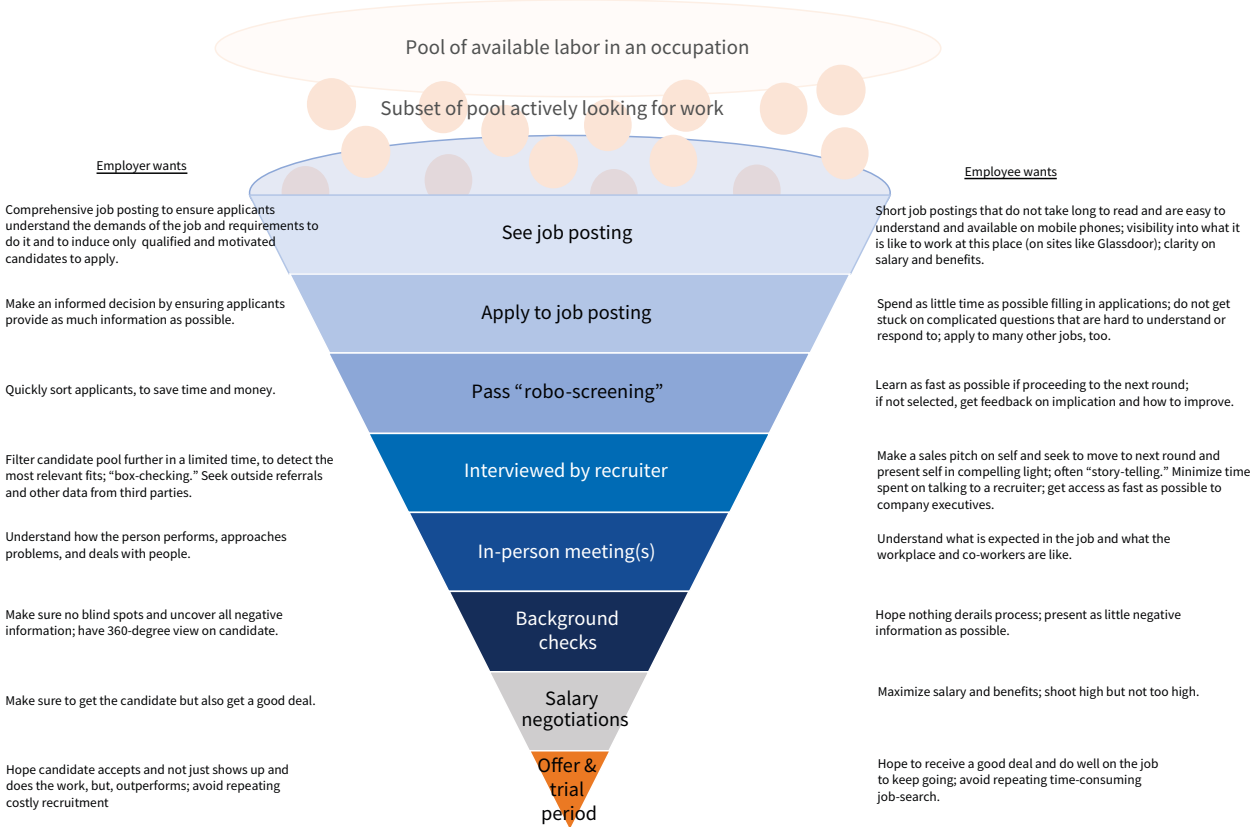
Pool of available labor in an occupation

Subset of pool actively looking for work

Employer wants

Employee wants

Comprehensive job posting to ensure applicants understand the demands of the job and requirements to do it and to induce only qualified and motivated candidates to apply.

See job posting

Short job postings that do not take long to read and are easy to understand and available on mobile phones; visibility into what it is like to work at this place (on sites like Glassdoor); clarity on salary and benefits.

Make an informed decision by ensuring applicants provide as much information as possible.

Apply to job posting

Spend as little time as possible filling in applications; do not get stuck on complicated questions that are hard to understand or respond to; apply to many other jobs, too.

Quickly sort applicants, to save time and money.

Pass “robo-screening”

Learn as fast as possible if proceeding to the next round; if not selected, get feedback on implication and how to improve.

Filter candidate pool further in a limited time, to detect the most relevant fits; “box-checking.” Seek outside referrals and other data from third parties.

Interviewed by recruiter

Make a sales pitch on self and seek to move to next round and present self in compelling light; often “story-telling.” Minimize time spent on talking to a recruiter; get access as fast as possible to company executives.

Understand how the person performs, approaches problems, and deals with people.

In-person meeting(s)

Understand what is expected in the job and what the workplace and co-workers are like.

Make sure no blind spots and uncover all negative information; have 360-degree view on candidate.

Background checks

Hope nothing derails process; present as little negative information as possible.

Make sure to get the candidate but also get a good deal.

Salary negotiations

Maximize salary and benefits; shoot high but not too high.

Hope candidate accepts and not just shows up and does the work, but, outperforms; avoid repeating costly recruitment

Offer & trial period

Hope to receive a good deal and do well on the job to keep going; avoid repeating time-consuming job-search.